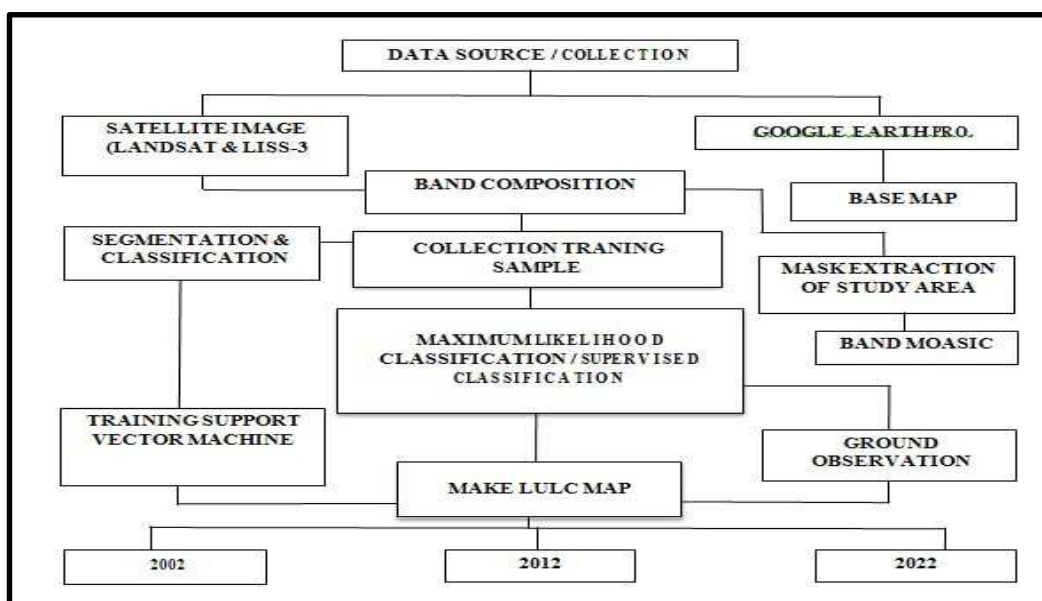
DATA SOURCE / COLLECTION

SATELLITE IMAGE (LANDSAT & LISS-3

GOOGLE EARTH PRO.

BAND COMPOSITION

BASE MAP

SEGMENTATION & CLASSIFICATION

COLLECTION TRANING SAMPLE

MASK EXTRACTION OF STUDY AREA

MAXIMUM LIKELIHOOD CLASSIFICATION / SUPERVISED CLASSIFICATION

BAND MOASIC

TRAINING SUPPORT VECTOR MACHINE

GROUND OBSERVATION

MAKE LULC MAP

2002

2012

2022